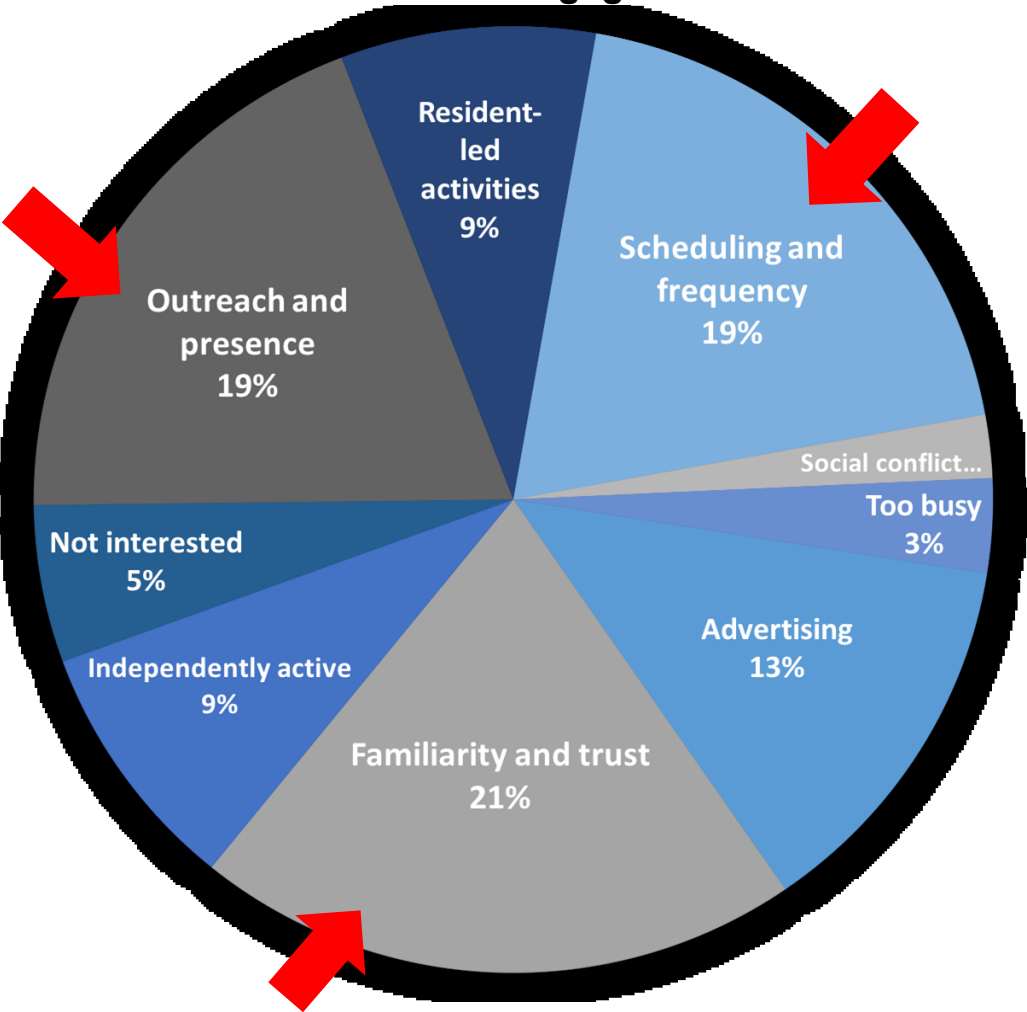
Resident-led activities 9%

Scheduling and frequency 19%

Social conflict...

Too busy 3%

Advertising 13%

Familiarity and trust 21%

Independently active 9%

Not interested 5%

Outreach and presence 19%